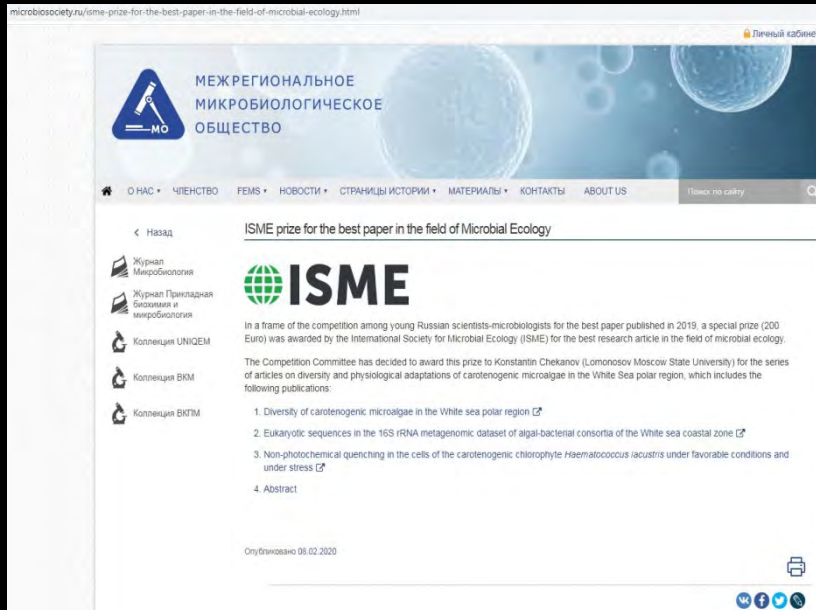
microbiosociety.ru/isme-prize-for-the-best-paper-in-the-field-of-microbial-ecology.html

Личный кабине

МЕЖРЕГИОНАЛЬНОЕ
МИКРОБИОЛОГИЧЕСКОЕ
ОБЩЕСТВО

МО

О НАС ▾ ЧЛЕНСТВО FEMS ▾ НОВОСТИ ▾ СТРАНИЦЫ ИСТОРИИ ▾ МАТЕРИАЛЫ ▾ КОНТАКТЫ ABOUT US Поиск по сайту

< Назад

Журнал Микробиология

Журнал Прикладная биохимия и микробиология

Коллекция UNIQEM

Коллекция ВКМ

Коллекция ВКПМ

ISME prize for the best paper in the field of Microbial Ecology

ISME

In a frame of the competition among young Russian scientists-microbiologists for the best paper published in 2019, a special prize (200 Euro) was awarded by the International Society for Microbial Ecology (ISME) for the best research article in the field of microbial ecology.

The Competition Committee has decided to award this prize to Konstantin Chekanov (Lomonosov Moscow State University) for the series of articles on diversity and physiological adaptations of carotenogenic microalgae in the White Sea polar region, which includes the following publications:

1. Diversity of carotenogenic microalgae in the White sea polar region

2. Eukaryotic sequences in the 16S rRNA metagenomic dataset of algal-bacterial consortia of the White sea coastal zone

3. Non-photochemical quenching in the cells of the carotenogenic chlorophyte *Haematococcus lacustris* under favorable conditions and under stress

4. Abstract

Опубликовано 08.02.2020